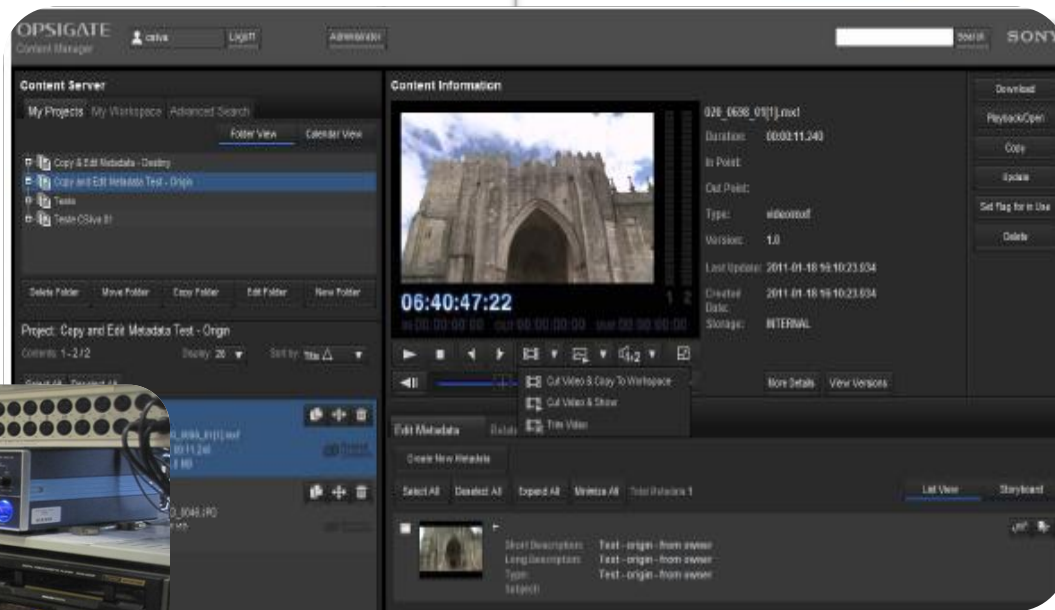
OPSIGATE
Content Manager

csilva Logoff Administrator

Search SONY

Content Server

My Projects My Workspace Advanced Search

Folder View Calendar View

Copy & Edit Metadata - Destiny
Copy and Edit Metadata Test - Origin
Tests
Teste CSilva 01

Delete Folder Move Folder Copy Folder Edit Folder New Folder

Project: Copy and Edit Metadata Test - Origin

Contents: 1 - 2 / 2 Display: 20 Sort by: Title

Select All Deselect All

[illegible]_0698_01[1].mxf
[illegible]:03:11.240
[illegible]

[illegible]_0048.JPG

Content Information

06:40:47:22

IN 00:00:00:00 OUT 00:00:00:00 DUR 00:00:00:00

1 2

020_0698_01[1].mxf
Duration: 00:03:11.240
In Point:
Out Point:
Type: video/mxf
Version: 1.0
Last Update: 2011-01-18 16:10:23.034
Created Date: 2011-01-18 16:10:23.034
Storage: INTERNAL

Cut Video & Copy To Workspace
Cut Video & Show
Trim Video

More Details View Versions

Download
Playback/Open
Copy
Update
Set flag for in Use
Delete

Edit Metadata

Create New Metadata

Select All Deselect All Expand All Minimize All Total Metadata 1

List View Storyboard

Short Description: Test - origin - from owner
Long Description: Test - origin - from owner
Type: Test - origin - from owner
Subject: